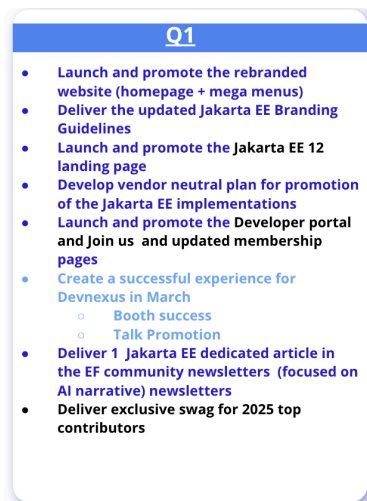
Q1

- Launch and promote the rebranded website (homepage + mega menus)
- Deliver the updated Jakarta EE Branding Guidelines
- Launch and promote the Jakarta EE 12 landing page
- Develop vendor neutral plan for promotion of the Jakarta EE implementations
- Launch and promote the Developer portal and Join us and updated membership pages
- Create a successful experience for Devnexus in March
  - Booth success
  - Talk Promotion
- Deliver 1 Jakarta EE dedicated article in the EF community newsletters (focused on AI narrative) newsletters
- Deliver exclusive swag for 2025 top contributors